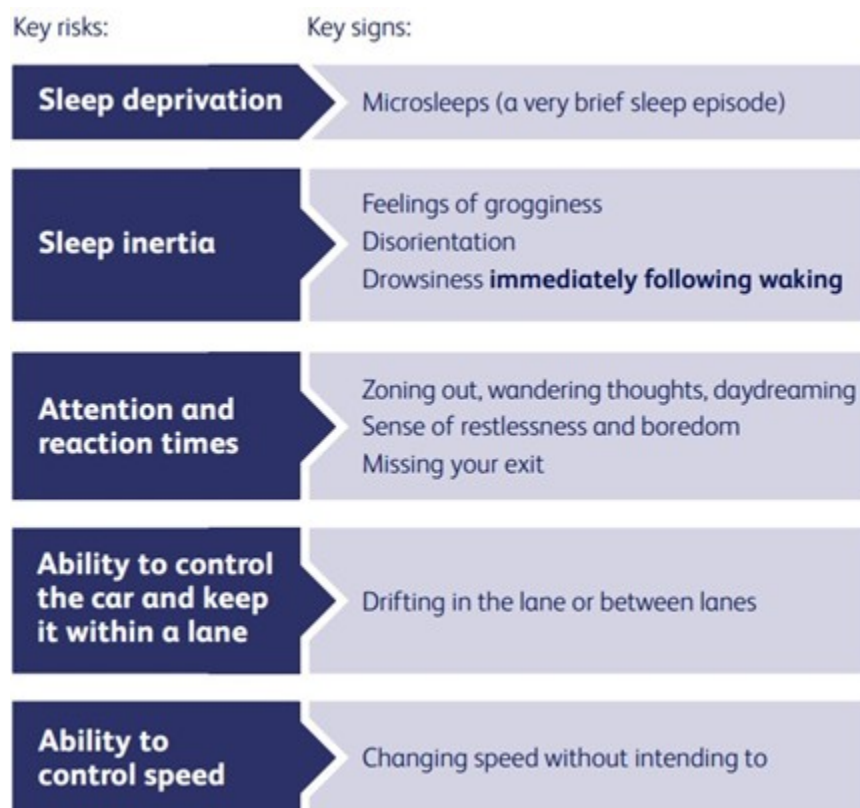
| Key risks: | Key signs: |
|---|---|
| Sleep deprivation | Microsleeps (a very brief sleep episode) |
| Sleep inertia | Feelings of grogginess<br>Disorientation<br>Drowsiness **immediately following waking** |
| Attention and reaction times | Zoning out, wandering thoughts, daydreaming<br>Sense of restlessness and boredom<br>Missing your exit |
| Ability to control the car and keep it within a lane | Drifting in the lane or between lanes |
| Ability to control speed | Changing speed without intending to |